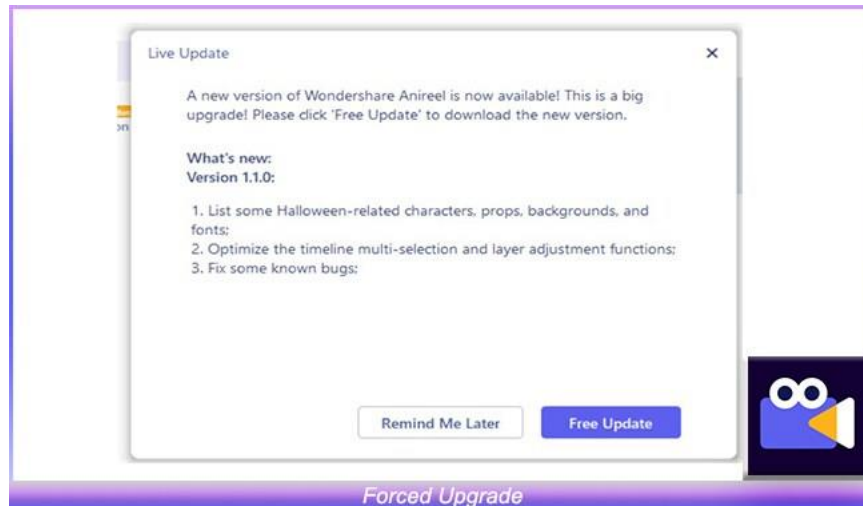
Live Update

×

A new version of Wondershare Anireel is now available! This is a big upgrade! Please click 'Free Update' to download the new version.

What's new:
Version 1.1.0:

1. List some Halloween-related characters, props, backgrounds, and fonts;
2. Optimize the timeline multi-selection and layer adjustment functions;
3. Fix some known bugs;

Remind Me Later

Free Update

Forced Upgrade